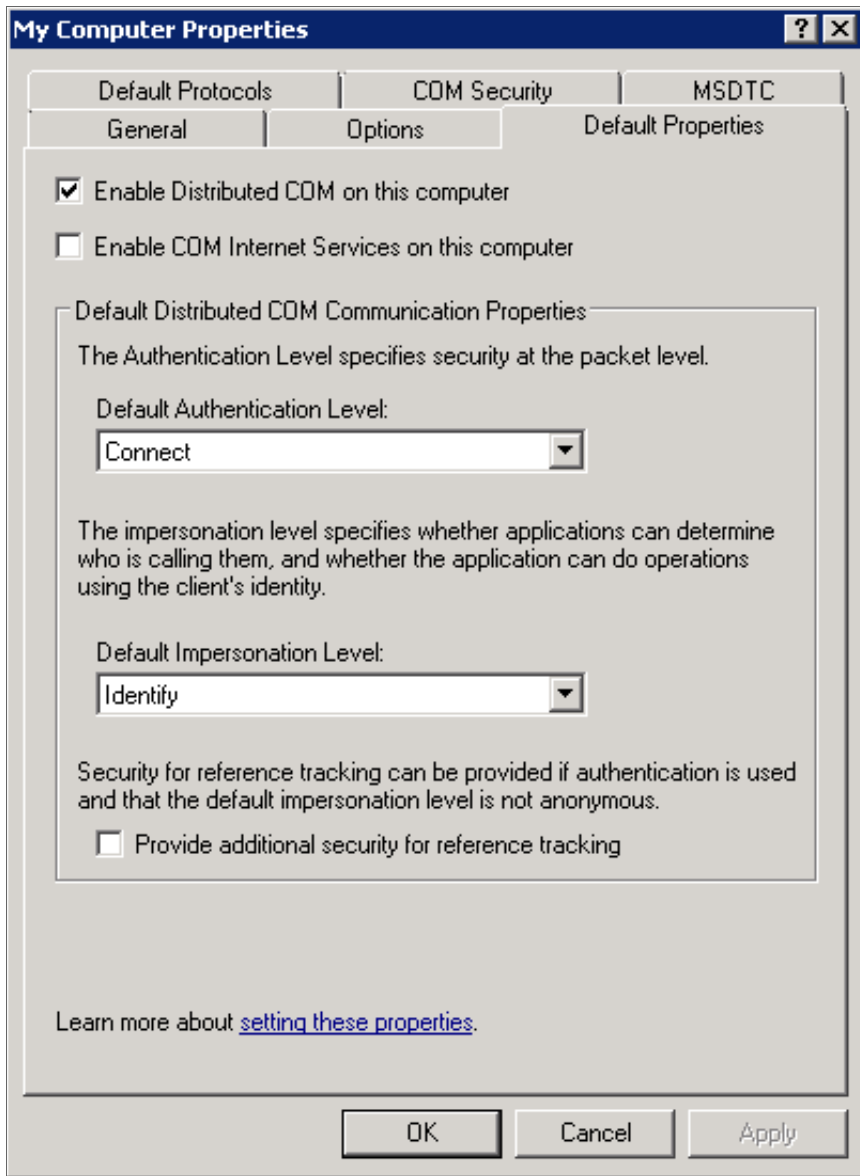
My Computer Properties

?
X

Default Protocols
COM Security
MSDTC
General
Options
Default Properties

Enable Distributed COM on this computer

Enable COM Internet Services on this computer

Default Distributed COM Communication Properties

The Authentication Level specifies security at the packet level.

Default Authentication Level:

Connect

The impersonation level specifies whether applications can determine who is calling them, and whether the application can do operations using the client's identity.

Default Impersonation Level:

Identify

Security for reference tracking can be provided if authentication is used and that the default impersonation level is not anonymous.

Provide additional security for reference tracking

Learn more about setting these properties.

OK
Cancel
Apply